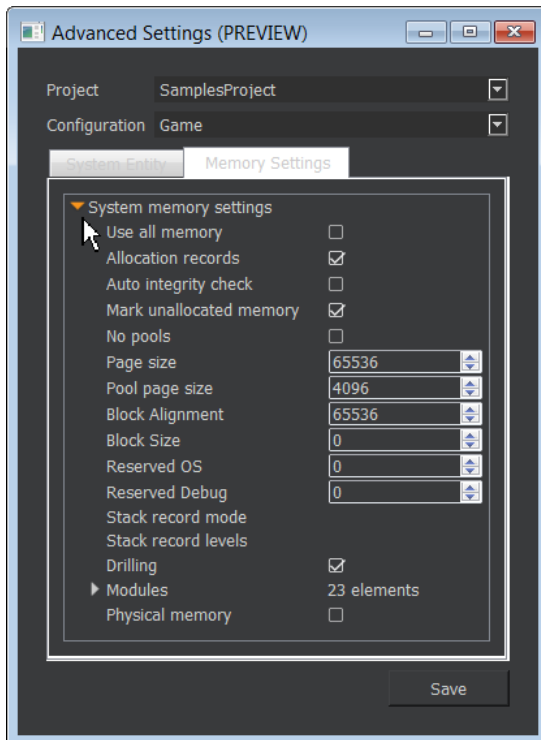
Advanced Settings (PREVIEW)

Project SamplesProject
Configuration Game

System Entity Memory Settings

System memory settings
Use all memory
Allocation records
Auto integrity check
Mark unallocated memory
No pools
Page size 65536
Pool page size 4096
Block Alignment 65536
Block Size 0
Reserved OS 0
Reserved Debug 0
Stack record mode
Stack record levels
Drilling
Modules 23 elements
Physical memory

Save